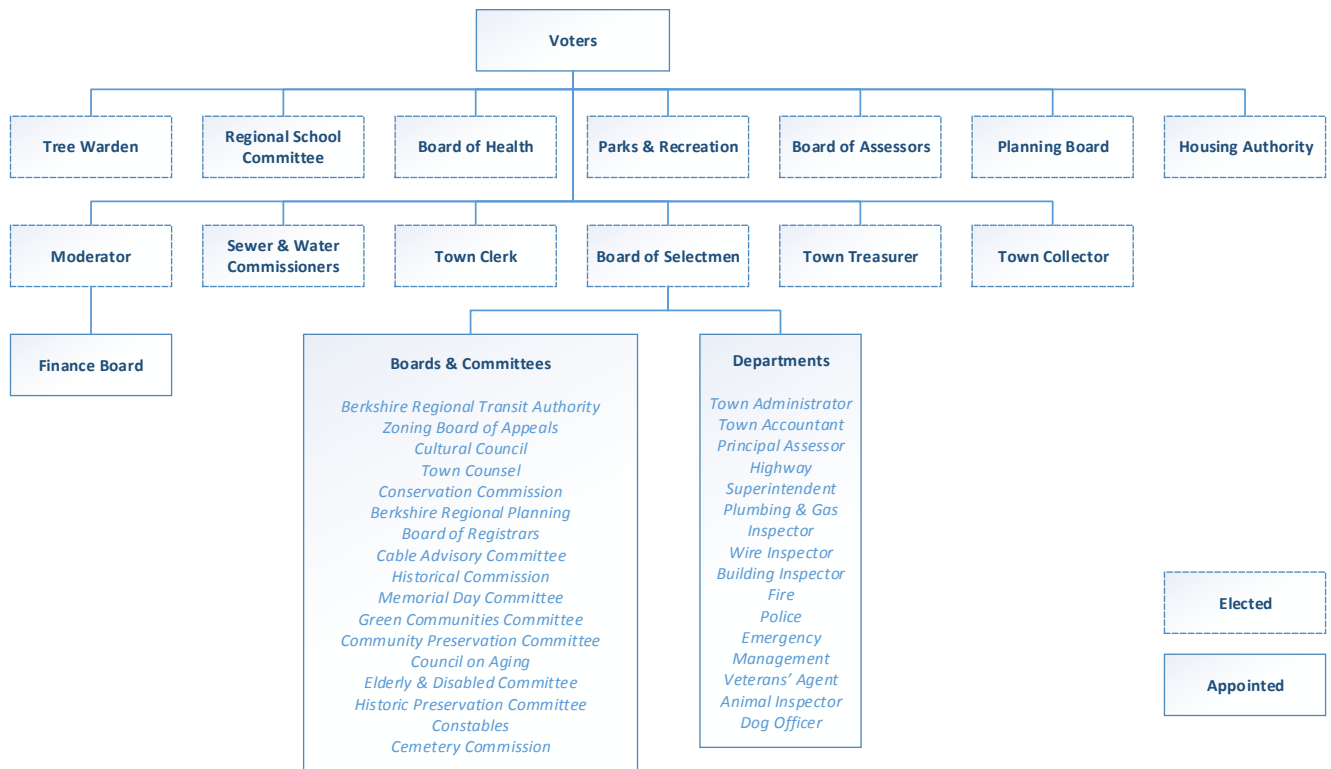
Voters

Tree Warden

Regional School Committee

Board of Health

Parks & Recreation

Board of Assessors

Planning Board

Housing Authority

Moderator

Sewer & Water Commissioners

Town Clerk

Board of Selectmen

Town Treasurer

Town Collector

Finance Board

Boards & Committees

Berkshire Regional Transit Authority
Zoning Board of Appeals
Cultural Council
Town Counsel
Conservation Commission
Berkshire Regional Planning
Board of Registrars
Cable Advisory Committee
Historical Commission
Memorial Day Committee
Green Communities Committee
Community Preservation Committee
Council on Aging
Elderly & Disabled Committee
Historic Preservation Committee
Constables
Cemetery Commission

Departments

Town Administrator
Town Accountant
Principal Assessor
Highway Superintendent
Plumbing & Gas Inspector
Wire Inspector
Building Inspector
Fire
Police
Emergency Management
Veterans' Agent
Animal Inspector
Dog Officer

Elected

Appointed